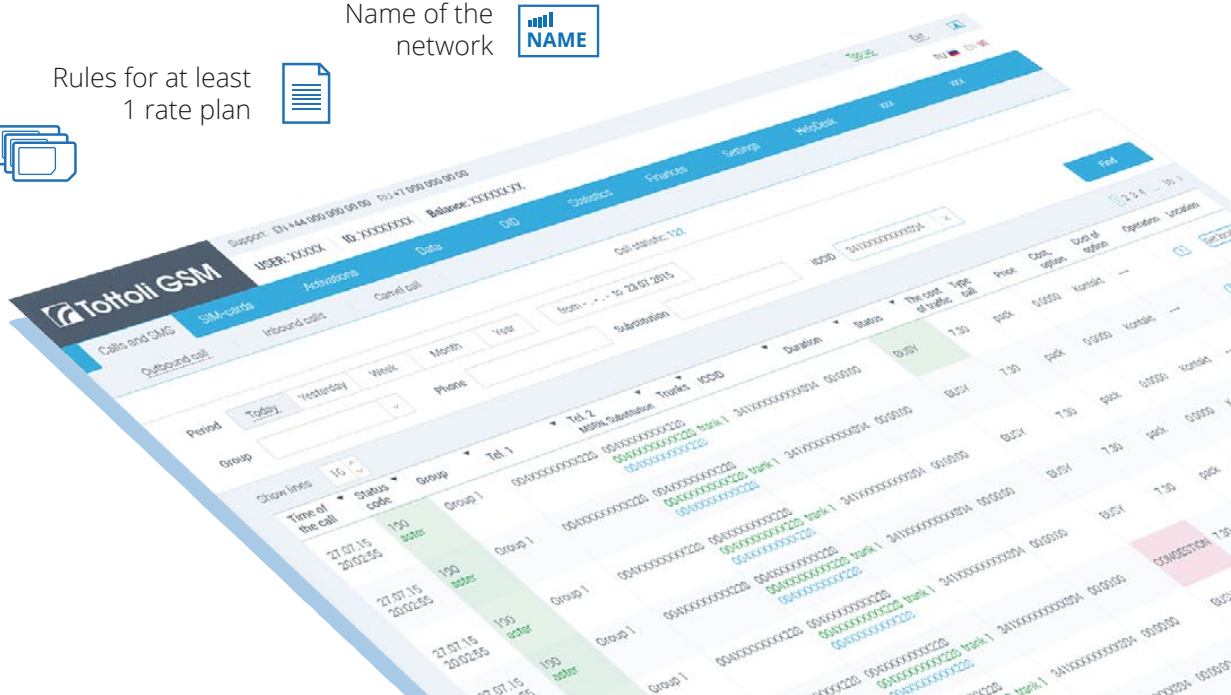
Name of the network

NAME

Rules for at least 1 rate plan

Tottoli GSM

Support: EN +44 000 000 00 00 RU +7 000 000 00 00

USER: XXXXX ID: XXXXXXX Balance: XXXXXX,XX

Top up Exit

RU EN

Calls and SMS SIM-cards Activations Data DID Statistics Finances Settings HelpDesk xxx xxx

Outbound call Inbound calls Cancel call

Call statistic: 132

Period Today Yesterday Week Month Year from - . - . - to 23.07.2015

Group

Phone

Substitution

ICCID 341XXXXXXXXX004

Find

Show lines 16

1 2 3 4 ... 10

| Time of the call | Status code | Group | Tel 1 | Tel 2 MSRN Substitution | Trunks | ICCID | Duration | Status | The cost of traffic | Type call | Price | Cost option | Cost of option | Operators | Location |
|---|---|---|---|---|---|---|---|---|---|---|---|---|---|---|---|
| 27.07.15 20:02:55 | 190 aster | Group 1 | 004XXXXXXXX220 | 004XXXXXXXX220 004XXXXXXXX220 004XXXXXXXX220 | trunk 1 | 341XXXXXXXXX004 | 00:00:00 | BUSY | 7.30 | pack | 0.0000 | Kontakt | ... | | |
| 27.07.15 20:02:55 | 190 aster | Group 1 | 004XXXXXXXX220 | 004XXXXXXXX220 004XXXXXXXX220 004XXXXXXXX220 | trunk 1 | 341XXXXXXXXX004 | 00:00:00 | BUSY | 7.30 | pack | 0.0000 | Kontakt | ... | | |
| 27.07.15 20:02:55 | 190 aster | Group 1 | 004XXXXXXXX220 | 004XXXXXXXX220 004XXXXXXXX220 004XXXXXXXX220 | trunk 1 | 341XXXXXXXXX004 | 00:00:00 | BUSY | 7.30 | pack | 0.0000 | Kontakt | | | |
| 27.07.15 20:02:55 | 190 aster | Group 1 | 004XXXXXXXX220 | 004XXXXXXXX220 004XXXXXXXX220 004XXXXXXXX220 | trunk 1 | 341XXXXXXXXX004 | 00:00:00 | BUSY | 7.30 | pack | 0.0000 | | | | |
| 27.07.15 | 190 aster | Group 1 | 004XXXXXXXX220 | 004XXXXXXXX220 004XXXXXXXX220 004XXXXXXXX220 | trunk 1 | 341XXXXXXXXX004 | 00:00:00 | CONGESTION | 7.30 | pack | | | | | |